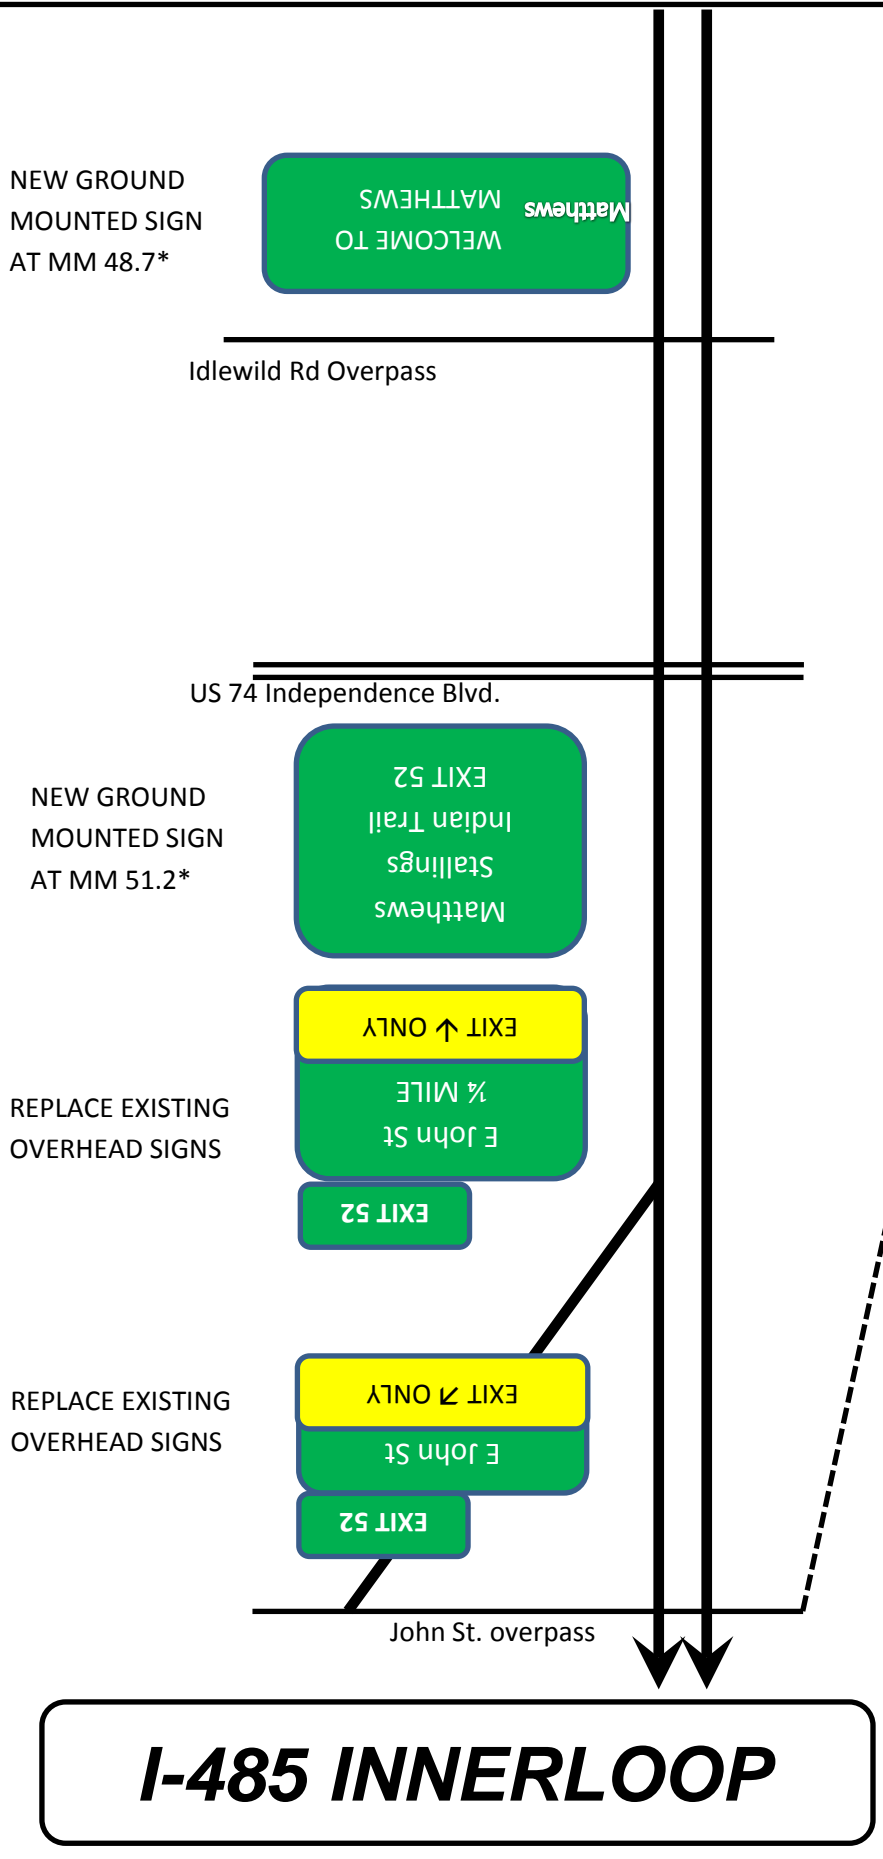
NEW GROUND MOUNTED SIGN AT MM 48.7*

WELCOME TO MATTHEWS

Matthews

Idlewild Rd Overpass

US 74 Independence Blvd.

NEW GROUND MOUNTED SIGN AT MM 51.2*

EXIT 52
Indian Trail
Stallings
Matthews

REPLACE EXISTING OVERHEAD SIGNS

EXIT ↓ ONLY
¼ MILE
E John St

EXIT 52

REPLACE EXISTING OVERHEAD SIGNS

EXIT ↗ ONLY
E John St

EXIT 52

John St. overpass

I-485 INNERLOOP